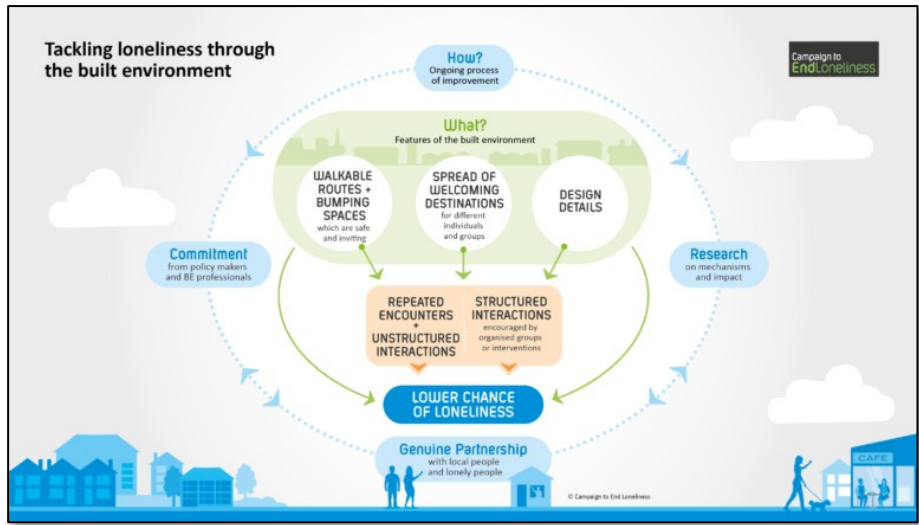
Tackling loneliness through the built environment

How?
Ongoing process of improvement

Campaign to End Loneliness

What?
Features of the built environment

WALKABLE ROUTES + BUMPING SPACES
which are safe and inviting

SPREAD OF WELCOMING DESTINATIONS
for different individuals and groups

DESIGN DETAILS

Commitment
from policy makers and BE professionals

Research
on mechanisms and impact

REPEATED ENCOUNTERS + UNSTRUCTURED INTERACTIONS

STRUCTURED INTERACTIONS
encouraged by organised groups or interventions

LOWER CHANCE OF LONELINESS

Genuine Partnership
with local people and lonely people

CAFE

© Campaign to End Loneliness